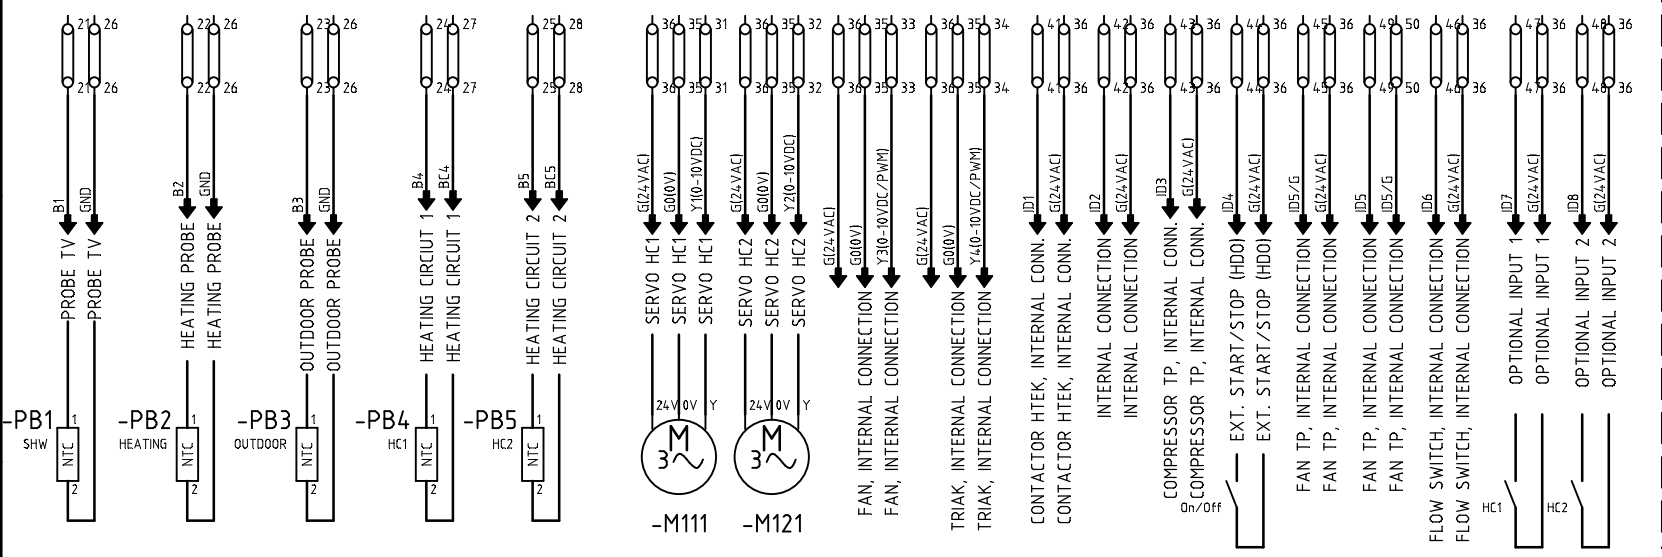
21 26
21 26
B1 GND
PROBE TV PROBE TV
-PB1 SHW NTC 1 2

22 26
22 26
B2 GND
HEATING PROBE HEATING PROBE
-PB2 HEATING NTC 1 2

23 26
23 26
B3 GND
OUTDOOR PROBE OUTDOOR PROBE
-PB3 OUTDOOR NTC 1 2

24 27
24 27
B4 BC4
HEATING CIRCUIT 1 HEATING CIRCUIT 1
-PB4 HC1 NTC 1 2

25 28
25 28
B5 BC5
HEATING CIRCUIT 2 HEATING CIRCUIT 2
-PB5 HC2 NTC 1 2

36 35 31
36 35 31
G(24VAC) G0(0V) Y1(0-10VDC)
SERVO HC1 SERVO HC1 SERVO HC1
24V 0V Y
M 3~
-M111

36 35 32
36 35 32
G(24VAC) G0(0V) Y2(0-10VDC)
SERVO HC2 SERVO HC2 SERVO HC2
24V 0V Y
M 3~
-M121

36 35 33
36 35 33
G(24VAC) G0(0V) Y3(0-10VDC/PWM)
FAN, INTERNAL CONNECTION FAN, INTERNAL CONNECTION

36 35 34
36 35 34
G(24VAC) G0(0V) Y4(0-10VDC/PWM)
TRIAK, INTERNAL CONNECTION TRIAK, INTERNAL CONNECTION

41 36
41 36
ID1 G(24VAC)
CONTACTOR HTEK, INTERNAL CONN. CONTACTOR HTEK, INTERNAL CONN.

42 36
42 36
ID2 G(24VAC)
INTERNAL CONNECTION INTERNAL CONNECTION

43 36
43 36
ID3 G(24VAC)
COMPRESSOR TP, INTERNAL CONN. COMPRESSOR TP, INTERNAL CONN.

44 36
44 36
ID4 G(24VAC)
EXT. START/STOP (HDO) EXT. START/STOP (HDO)
On/Off

45 36
45 36
ID5/G G(24VAC)
FAN TP, INTERNAL CONNECTION FAN TP, INTERNAL CONNECTION

49 50
49 50
ID5 ID5/G
FAN TP, INTERNAL CONNECTION FAN TP, INTERNAL CONNECTION

46 36
46 36
ID6 G(24VAC)
FLOW SWITCH, INTERNAL CONNECTION FLOW SWITCH, INTERNAL CONNECTION

47 36
47 36
ID7 G(24VAC)
OPTIONAL INPUT 1 OPTIONAL INPUT 1
HC1

48 36
48 36
ID8 G(24VAC)
OPTIONAL INPUT 2 OPTIONAL INPUT 2
HC2